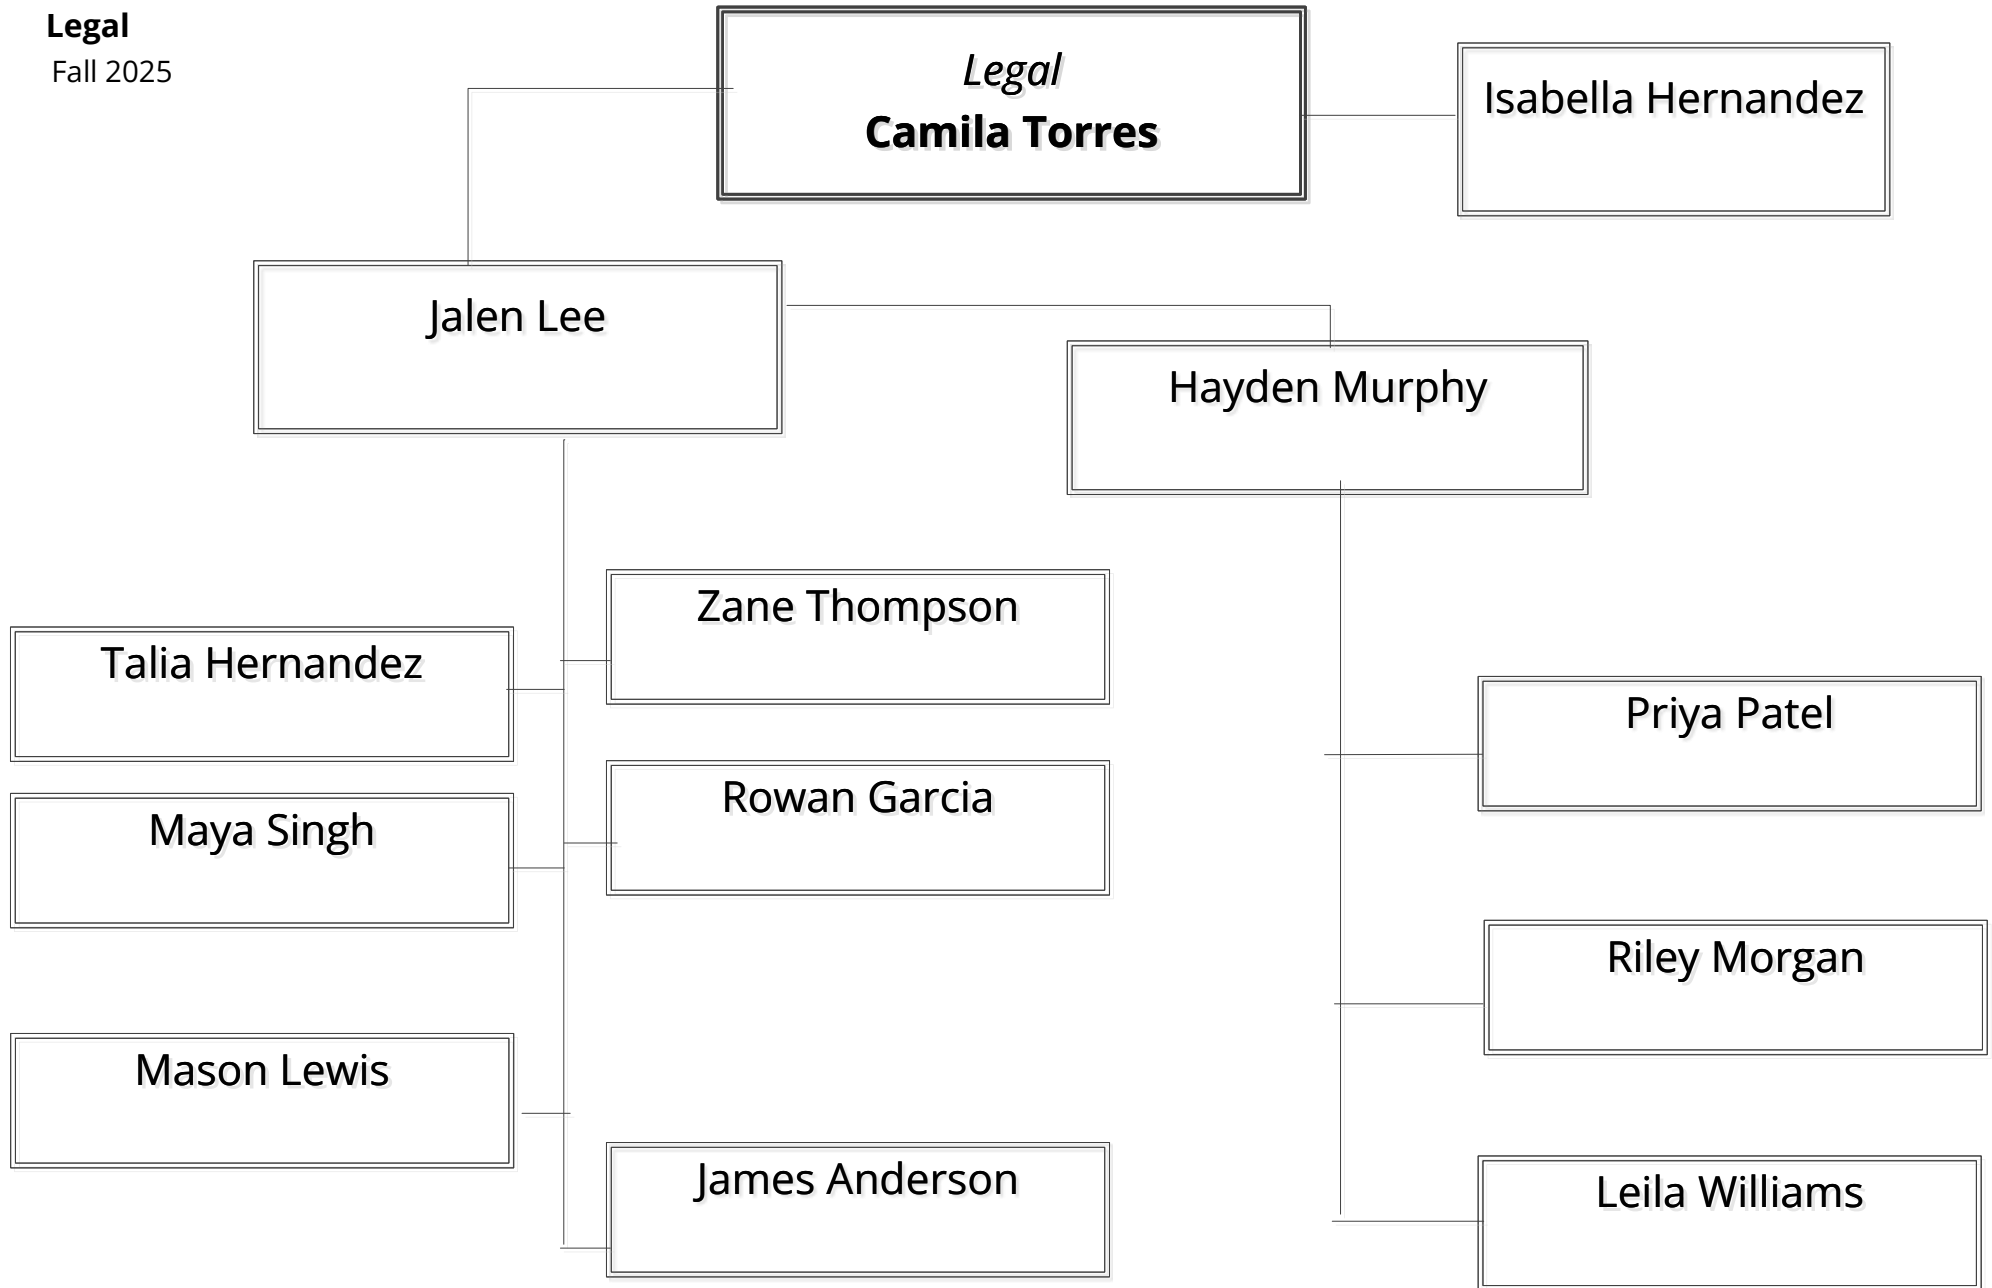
Legal
Fall 2025

Legal
Camila Torres

Isabella Hernandez

Jalen Lee

Hayden Murphy

Zane Thompson

Talia Hernandez

Priya Patel

Rowan Garcia

Maya Singh

Riley Morgan

Mason Lewis

James Anderson

Leila Williams